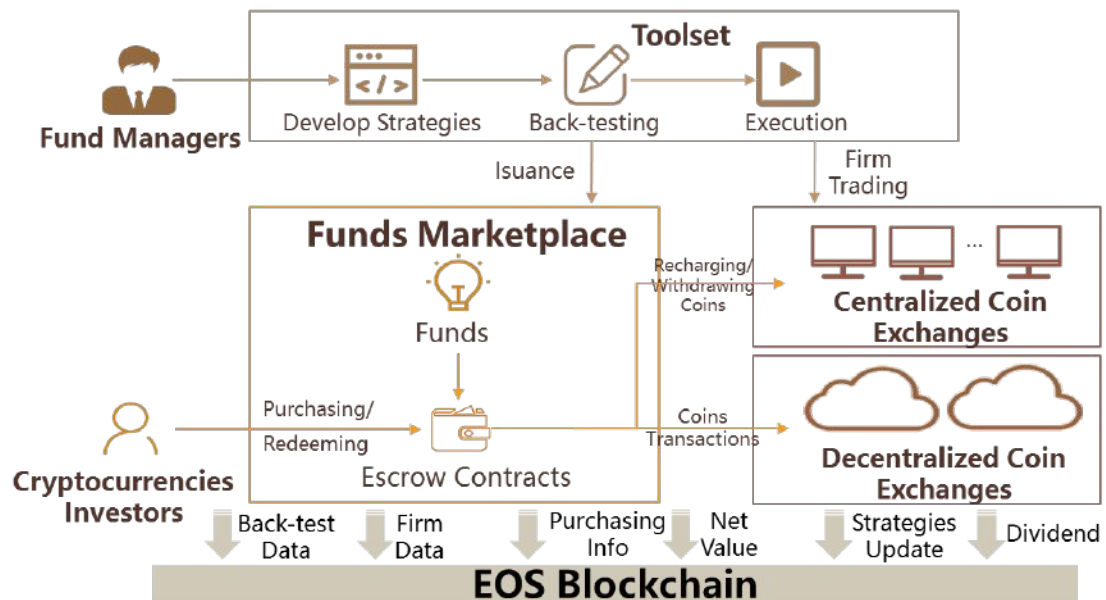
Toolset

Fund Managers

Develop Strategies

Back-testing

Execution

Isuance

Firm Trading

Funds Marketplace

Funds

Recharging/ Withdrawing Coins

Centralized Coin Exchanges

...

Purchasing/ Redeeming

Escrow Contracts

Coins Transactions

Decentralized Coin Exchanges

Cryptocurrencies Investors

Back-test Data

Firm Data

Purchasing Info

Net Value

Strategies Update

Dividend

EOS Blockchain